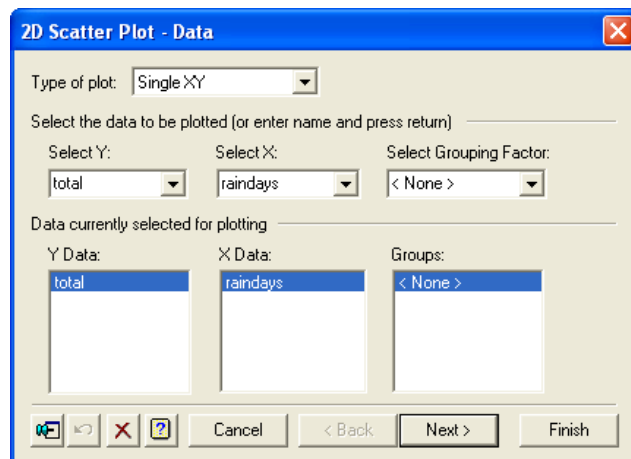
2D Scatter Plot - Data

Type of plot: Single XY

Select the data to be plotted (or enter name and press return)

Select Y: total

Select X: raindays

Select Grouping Factor: < None >

Data currently selected for plotting

Y Data: total

X Data: raindays

Groups: < None >

?

Cancel

< Back

Next >

Finish